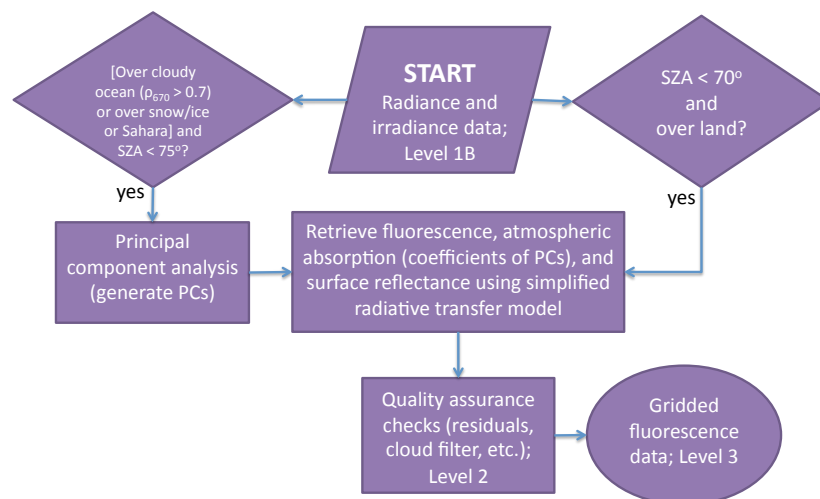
[Over cloudy ocean ($\rho_{670}$ > 0.7) or over snow/ice or Sahara] and SZA < 75$^o$?

START
Radiance and irradiance data; Level 1B

SZA < 70$^o$ and over land?

yes

yes

Principal component analysis (generate PCs)

Retrieve fluorescence, atmospheric absorption (coefficients of PCs), and surface reflectance using simplified radiative transfer model

Quality assurance checks (residuals, cloud filter, etc.); Level 2

Gridded fluorescence data; Level 3